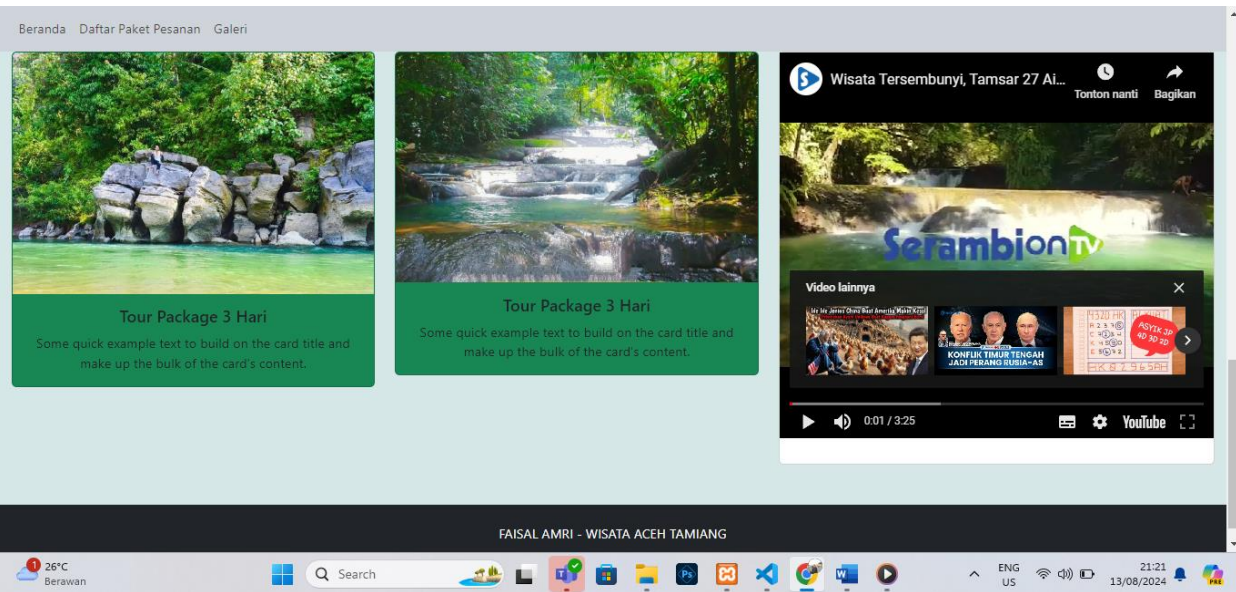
Beranda Daftar Paket Pesanan Galeri

Tour Package 3 Hari

Some quick example text to build on the card title and make up the bulk of the card's content.

Tour Package 3 Hari

Some quick example text to build on the card title and make up the bulk of the card's content.

Wisata Tersembunyi, Tamsar 27 Ai...

Tonton nanti

Bagikan

SerambionTV

Video lainnya

KONFLIK TIMUR TENGAH JADI PERANG RUSIA-AS

ASYIK 3D 4D 3D 2D

0:01 / 3:25

YouTube

FAISAL AMRI - WISATA ACEH TAMIANG

1

26°C

Berawan

Search

ENG

US

21:21

13/08/2024